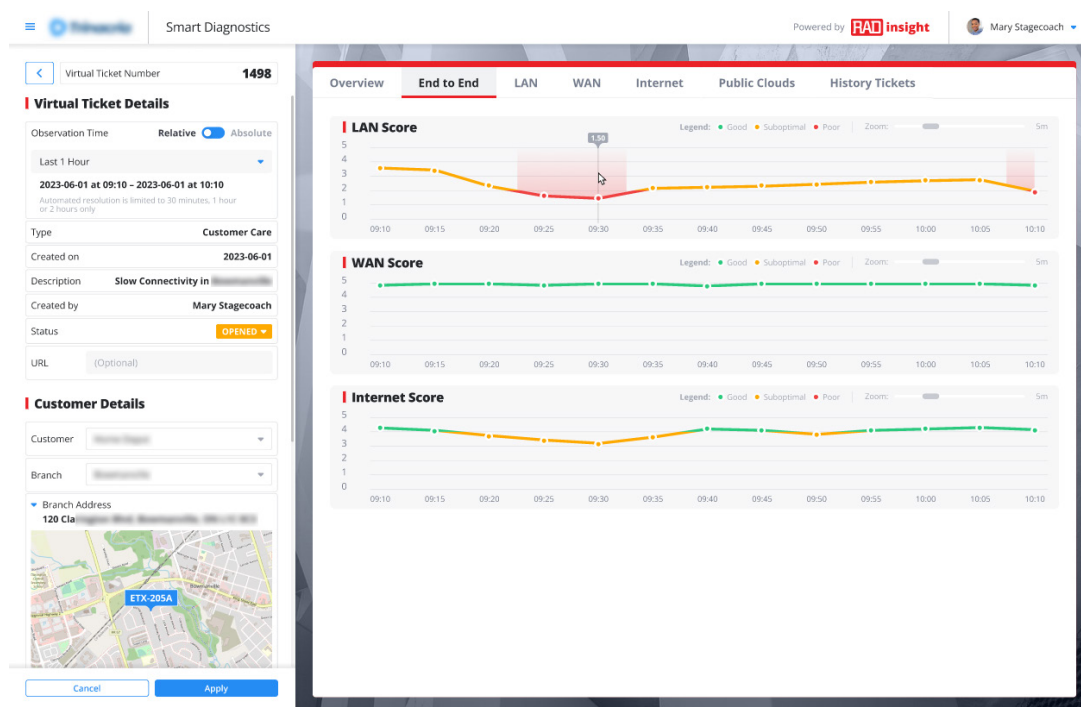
Smart Diagnostics

Powered by RAD insight

Mary Stagecoach

Virtual Ticket Number 1498

Virtual Ticket Details

Observation Time Relative Absolute

Last 1 Hour

2023-06-01 at 09:10 – 2023-06-01 at 10:10

Automated resolution is limited to 30 minutes, 1 hour or 2 hours only

| Type | Customer Care |
|---|---|
| Created on | 2023-06-01 |
| Description | Slow Connectivity in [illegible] |
| Created by | Mary Stagecoach |
| Status | OPENED |
| URL | (Optional) |

Customer Details

Customer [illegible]

Branch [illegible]

Branch Address

120 Cla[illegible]

ETX-205A

Cancel Apply

Overview End to End LAN WAN Internet Public Clouds History Tickets

LAN Score

Legend: Good Suboptimal Poor Zoom: 5m

1.50

5 4 3 2 1 0

09:10 09:15 09:20 09:25 09:30 09:35 09:40 09:45 09:50 09:55 10:00 10:05 10:10

WAN Score

Legend: Good Suboptimal Poor Zoom: 5m

5 4 3 2 1 0

09:10 09:15 09:20 09:25 09:30 09:35 09:40 09:45 09:50 09:55 10:00 10:05 10:10

Internet Score

Legend: Good Suboptimal Poor Zoom: 5m

5 4 3 2 1 0

09:10 09:15 09:20 09:25 09:30 09:35 09:40 09:45 09:50 09:55 10:00 10:05 10:10